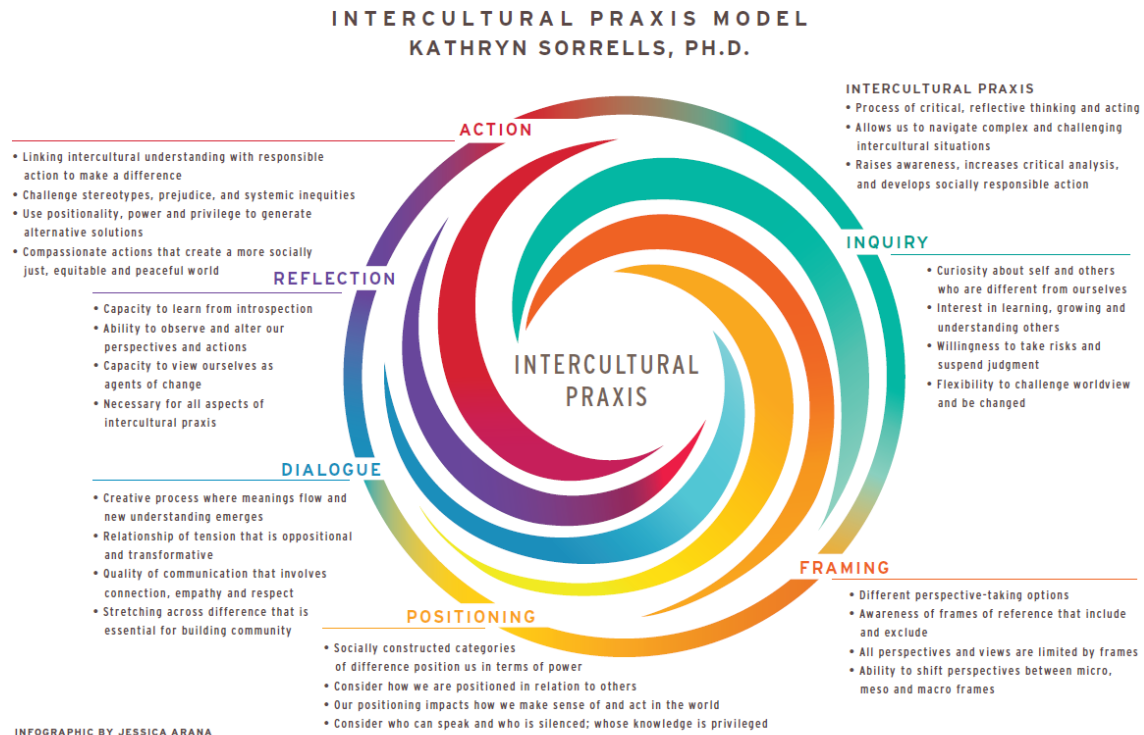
INTERCULTURAL PRAXIS MODEL
KATHRYN SORRELLS, PH.D.

INTERCULTURAL PRAXIS
• Process of critical, reflective thinking and acting
• Allows us to navigate complex and challenging intercultural situations
• Raises awareness, increases critical analysis, and develops socially responsible action

ACTION
• Linking intercultural understanding with responsible action to make a difference
• Challenge stereotypes, prejudice, and systemic inequities
• Use positionality, power and privilege to generate alternative solutions
• Compassionate actions that create a more socially just, equitable and peaceful world

INQUIRY
• Curiosity about self and others who are different from ourselves
• Interest in learning, growing and understanding others
• Willingness to take risks and suspend judgment
• Flexibility to challenge worldview and be changed

REFLECTION
• Capacity to learn from introspection
• Ability to observe and alter our perspectives and actions
• Capacity to view ourselves as agents of change
• Necessary for all aspects of intercultural praxis

INTERCULTURAL PRAXIS

DIALOGUE
• Creative process where meanings flow and new understanding emerges
• Relationship of tension that is oppositional and transformative
• Quality of communication that involves connection, empathy and respect
• Stretching across difference that is essential for building community

FRAMING
• Different perspective-taking options
• Awareness of frames of reference that include and exclude
• All perspectives and views are limited by frames
• Ability to shift perspectives between micro, meso and macro frames

POSITIONING
• Socially constructed categories of difference position us in terms of power
• Consider how we are positioned in relation to others
• Our positioning impacts how we make sense of and act in the world
• Consider who can speak and who is silenced; whose knowledge is privileged

INFOGRAPHIC BY JESSICA ARANA